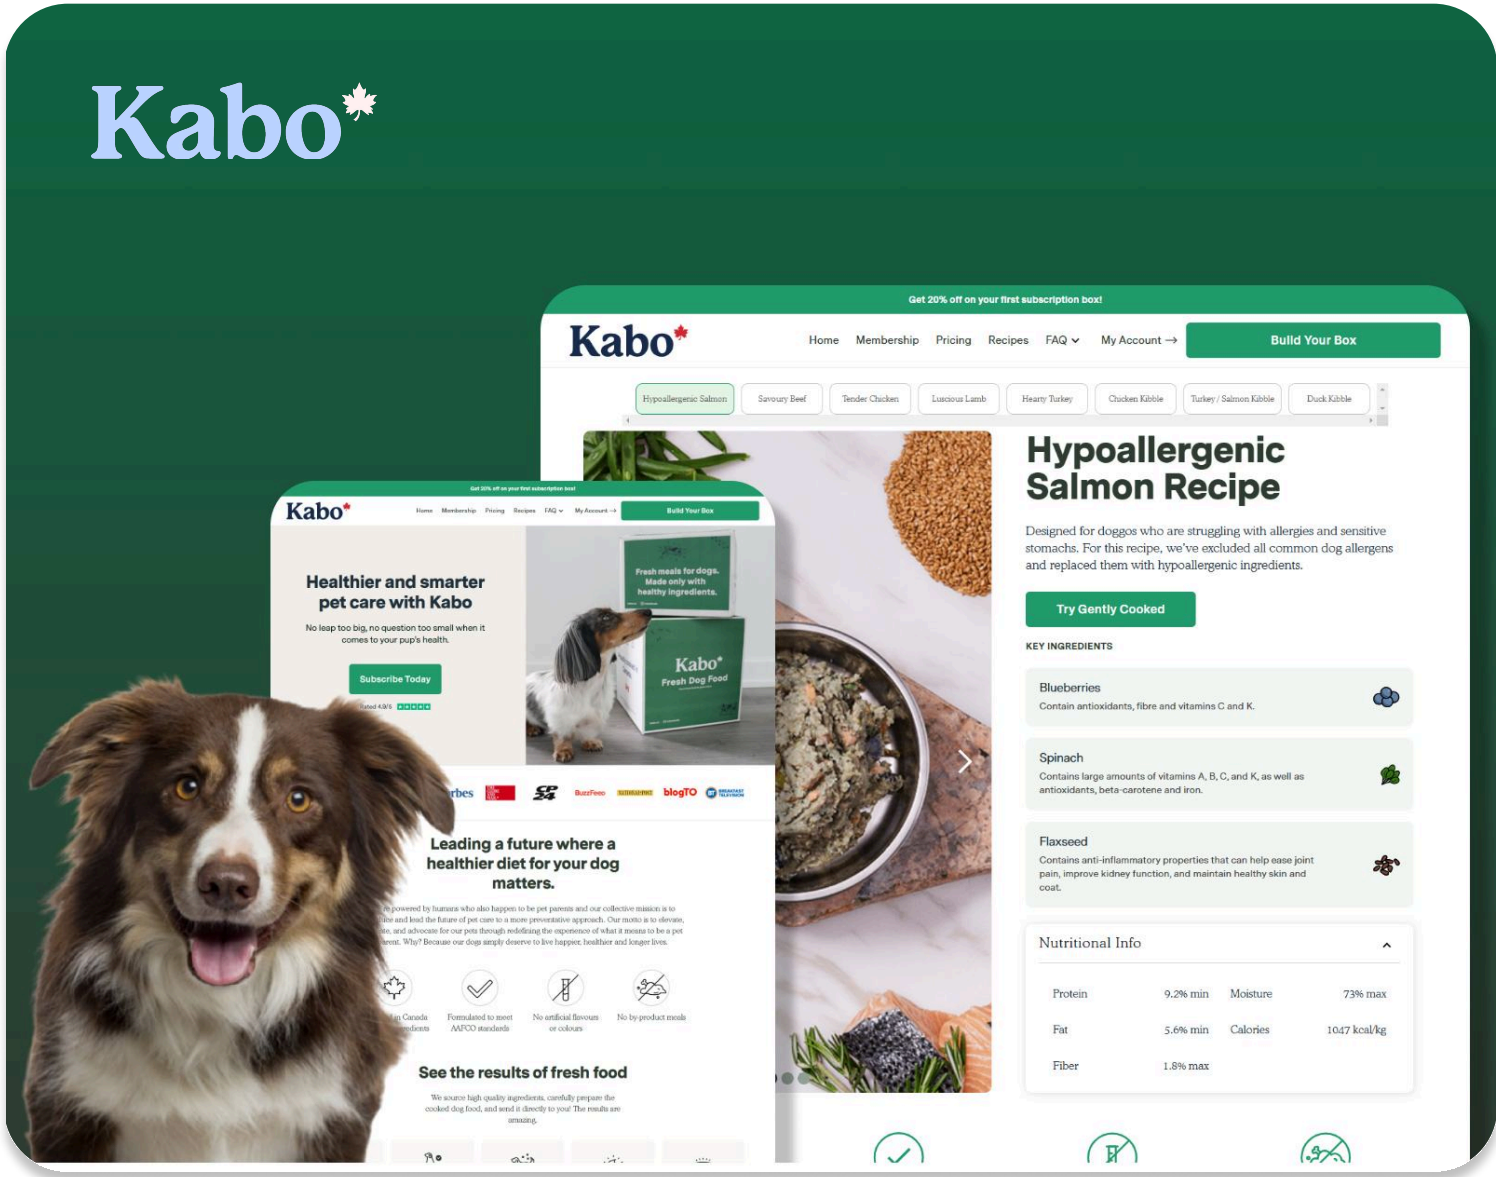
Kabo

Get 20% off on your first subscription box!

Kabo

Home Membership Pricing Recipes FAQ My Account →

Build Your Box

Hypoallergenic Salmon Savoury Beef Tender Chicken Luscious Lamb Hearty Turkey Chicken Kibble Turkey / Salmon Kibble Duck Kibble

Hypoallergenic Salmon Recipe

Designed for doggos who are struggling with allergies and sensitive stomachs. For this recipe, we've excluded all common dog allergens and replaced them with hypoallergenic ingredients.

Try Gently Cooked

KEY INGREDIENTS

Blueberries
Contain antioxidants, fibre and vitamins C and K.

Spinach
Contains large amounts of vitamins A, B, C, and K, as well as antioxidants, beta-carotene and iron.

Flaxseed
Contains anti-inflammatory properties that can help ease joint pain, improve kidney function, and maintain healthy skin and coat.

Nutritional Info

| Protein | 9.2% min | Moisture | 73% max |
|---|---|---|---|
| Fat | 5.6% min | Calories | 1047 kcal/kg |
| Fiber | 1.8% max | | |

Get 20% off on your first subscription box!

Kabo

Home Membership Pricing Recipes FAQ My Account →

Build Your Box

Healthier and smarter pet care with Kabo

No leap too big, no question too small when it comes to your pup's health.

Subscribe Today

Rated 4.9/5

Fresh meals for dogs. Made only with healthy ingredients.

Kabo Fresh Dog Food

rbes buzzfeed blogTO

Leading a future where a healthier diet for your dog matters.

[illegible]e powered by humans who also happen to be pet parents and our collective mission is to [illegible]ice and lead the future of pet care to a more preventative approach. Our motto is to elevate, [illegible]te, and advocate for our pets through redefining the experience of what it means to be a pet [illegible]rent. Why? Because our dogs simply deserve to live happier, healthier and longer lives.

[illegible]in Canada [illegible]edients Formulated to meet AAFCO standards No artificial flavours or colours No by-product meals

See the results of fresh food

We source high quality ingredients, carefully prepare the cooked dog food, and send it directly to you! The results are amazing.